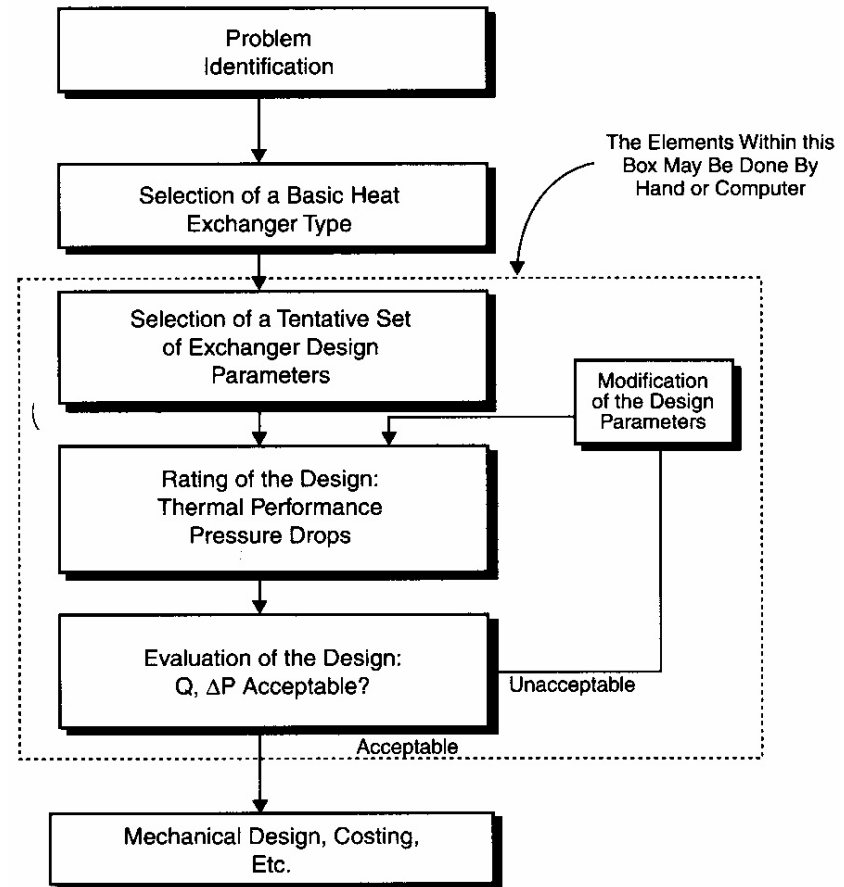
Problem Identification

The Elements Within this Box May Be Done By Hand or Computer

Selection of a Basic Heat Exchanger Type

Selection of a Tentative Set of Exchanger Design Parameters

Modification of the Design Parameters

Rating of the Design: Thermal Performance Pressure Drops

Evaluation of the Design: Q, $\Delta P$ Acceptable?

Unacceptable

Acceptable

Mechanical Design, Costing, Etc.